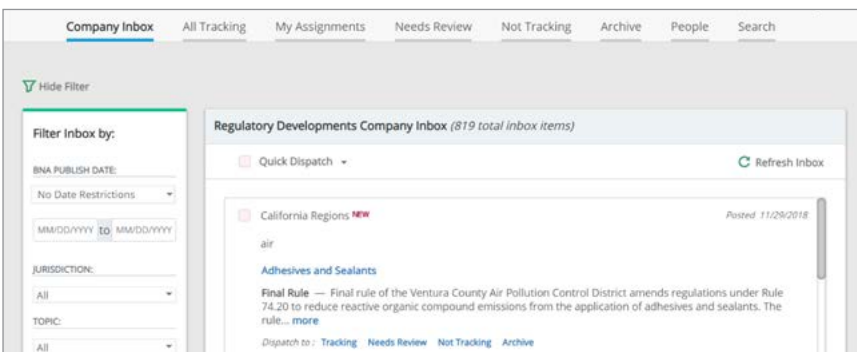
Company Inbox All Tracking My Assignments Needs Review Not Tracking Archive People Search

Hide Filter

Filter Inbox by:

BNA PUBLISH DATE:

No Date Restrictions

MM/DD/YYYY to MM/DD/YYYY

JURISDICTION:

All

TOPIC:

All

Regulatory Developments Company Inbox (819 total inbox items)

Quick Dispatch

Refresh Inbox

California Regions NEW

Posted 11/29/2018

air

Adhesives and Sealants

Final Rule — Final rule of the Ventura County Air Pollution Control District amends regulations under Rule 74.20 to reduce reactive organic compound emissions from the application of adhesives and sealants. The rule... more

Dispatch to : Tracking Needs Review Not Tracking Archive